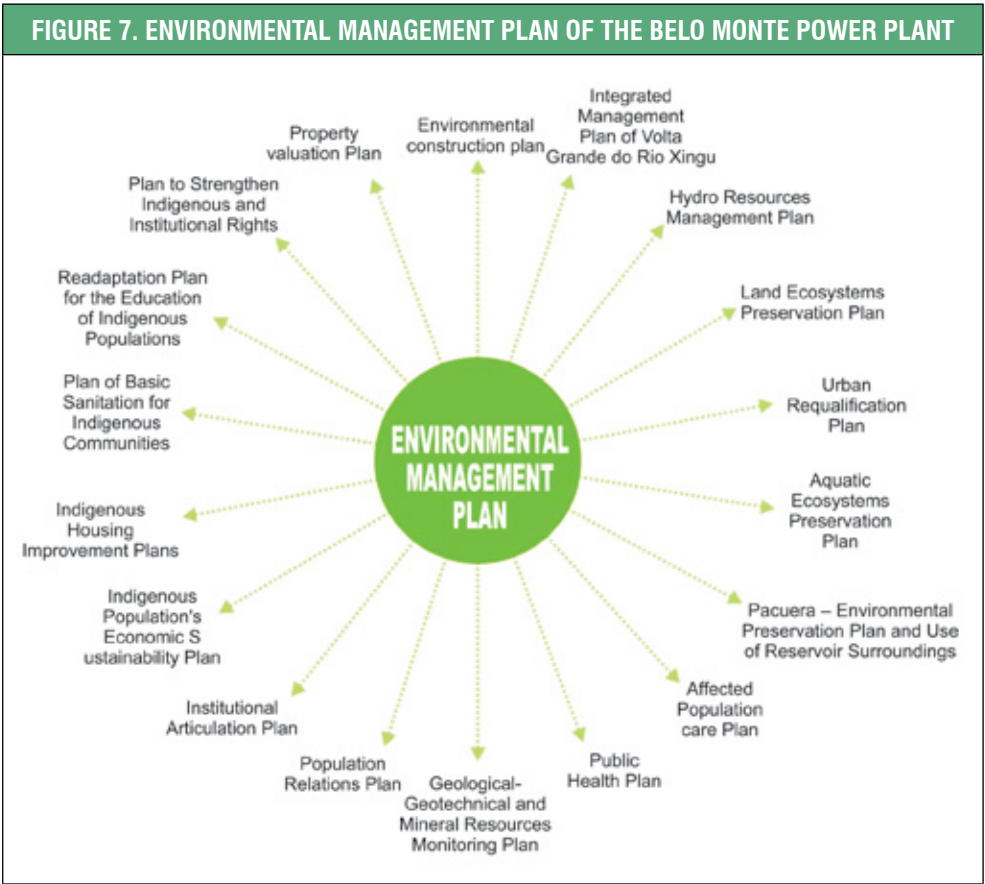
FIGURE 7. ENVIRONMENTAL MANAGEMENT PLAN OF THE BELO MONTE POWER PLANT

Property valuation Plan

Environmental construction plan

Integrated Management Plan of Volta Grande do Rio Xingu

Plan to Strengthen Indigenous and Institutional Rights

Hydro Resources Management Plan

Readaptation Plan for the Education of Indigenous Populations

Land Ecosystems Preservation Plan

Plan of Basic Sanitation for Indigenous Communities

Urban Requalification Plan

ENVIRONMENTAL MANAGEMENT PLAN

Indigenous Housing Improvement Plans

Aquatic Ecosystems Preservation Plan

Indigenous Population's Economic S ustainability Plan

Pacuera – Environmental Preservation Plan and Use of Reservoir Surroundings

Institutional Articulation Plan

Affected Population care Plan

Population Relations Plan

Geological-Geotechnical and Mineral Resources Monitoring Plan

Public Health Plan